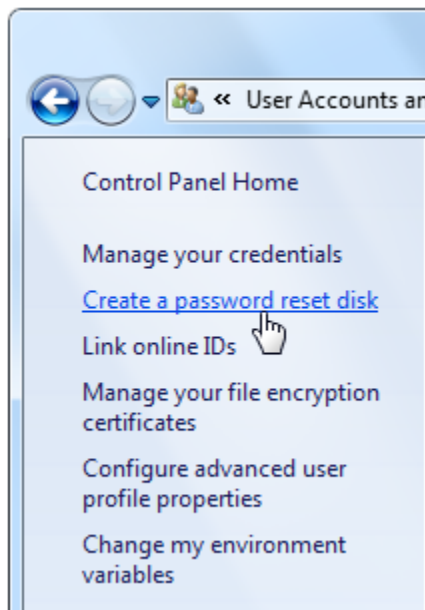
« User Accounts an

Control Panel Home

Manage your credentials

Create a password reset disk

Link online IDs

Manage your file encryption certificates

Configure advanced user profile properties

Change my environment variables